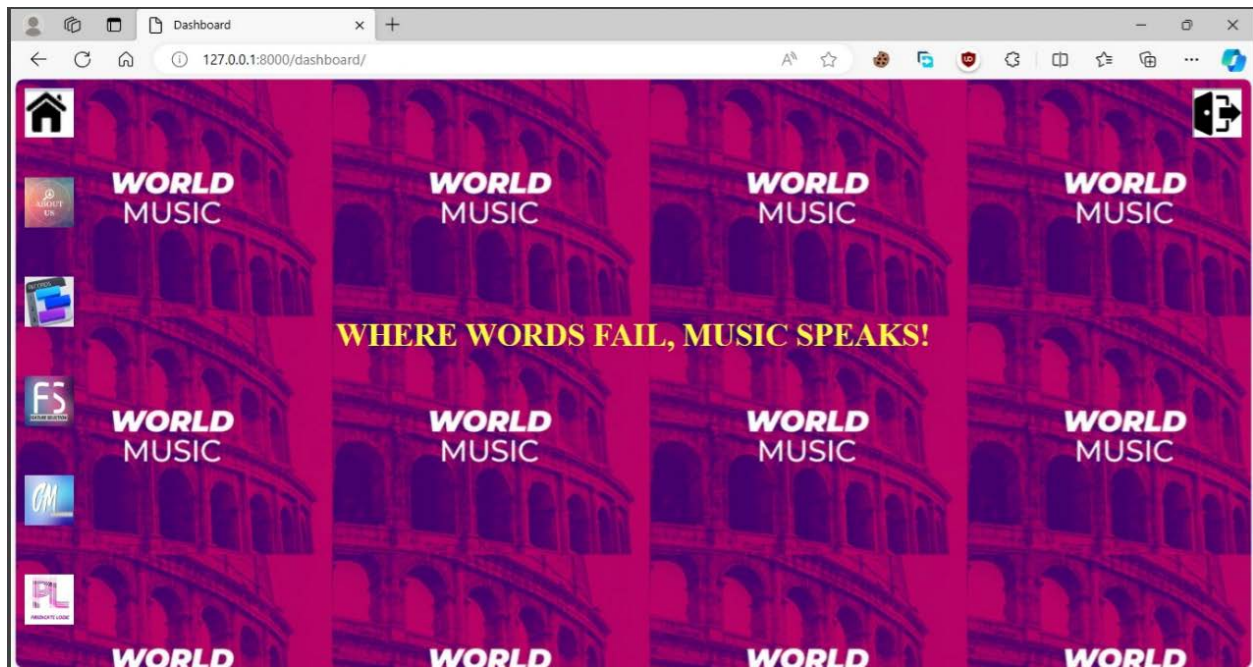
Dashboard

127.0.0.1:8000/dashboard/

ABOUT US

RECORDS

FS

CM

PL

WORLD MUSIC

WORLD MUSIC

WORLD MUSIC

WORLD MUSIC

WHERE WORDS FAIL, MUSIC SPEAKS!

WORLD MUSIC

WORLD MUSIC

WORLD MUSIC

WORLD MUSIC

WORLD

WORLD

WORLD

WORLD